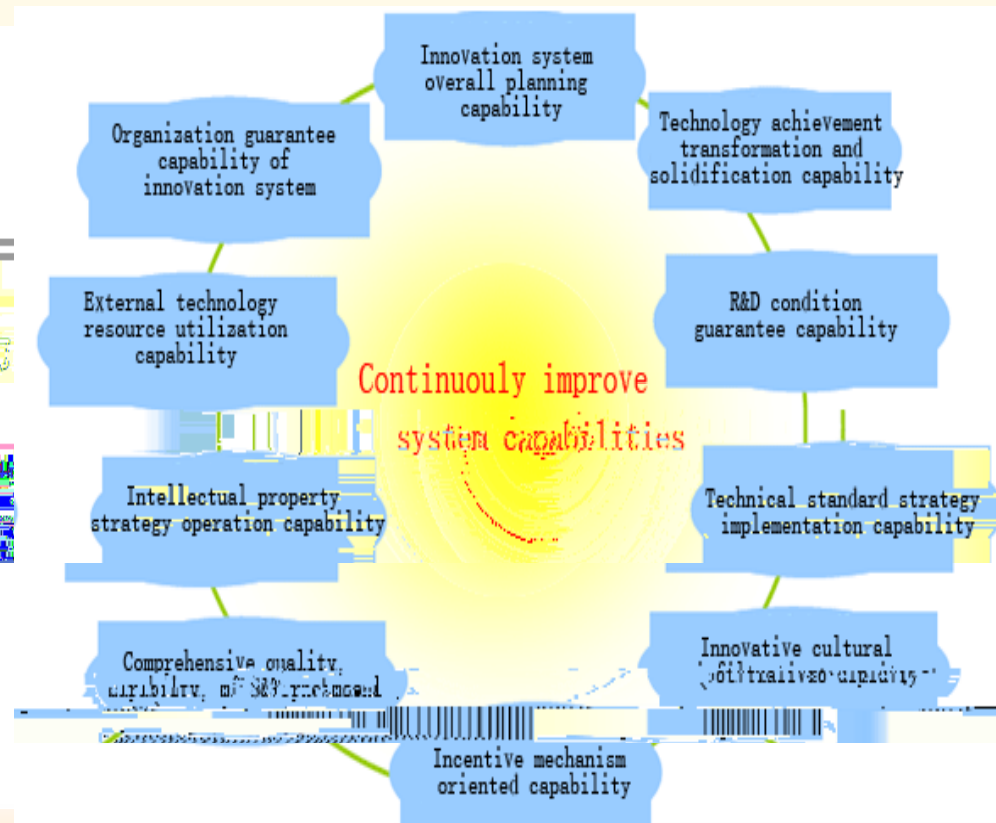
Innovation system overall planning capability

Technology achievement transformation and solidification capability

R&D condition guarantee capability

Technical standard strategy implementation capability

Innovative cultural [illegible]

Incentive mechanism oriented capability

Comprehensive quality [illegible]

Intellectual property strategy operation capability

External technology resource utilization capability

Organization guarantee capability of innovation system

Continuouly improve system capabilities